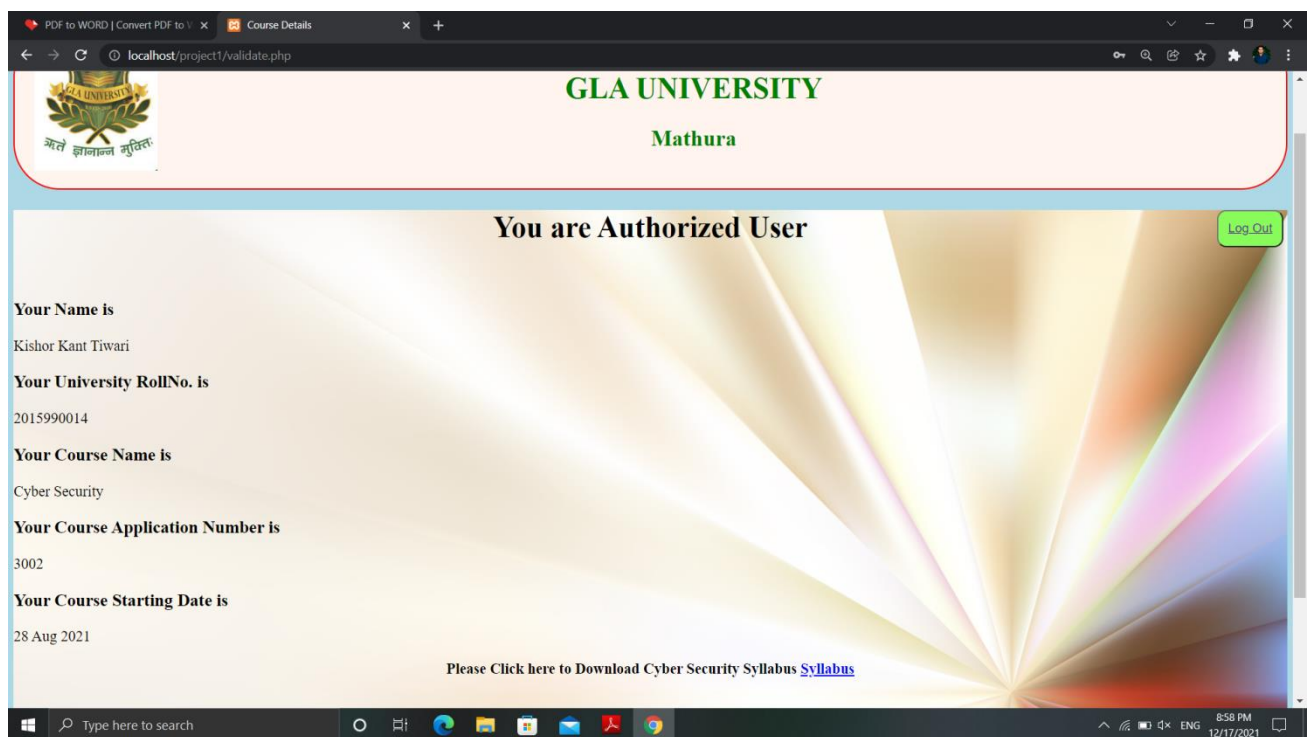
PDF to WORD | Convert PDF to V
Course Details
localhost/project1/validate.php

GLA UNIVERSITY
ऋते ज्ञानान्न मुक्तिः

GLA UNIVERSITY

Mathura

You are Authorized User

Log Out

Your Name is

Kishor Kant Tiwari

Your University RollNo. is

2015990014

Your Course Name is

Cyber Security

Your Course Application Number is

3002

Your Course Starting Date is

28 Aug 2021

Please Click here to Download Cyber Security Syllabus Syllabus

Type here to search

ENG 8:58 PM 12/17/2021